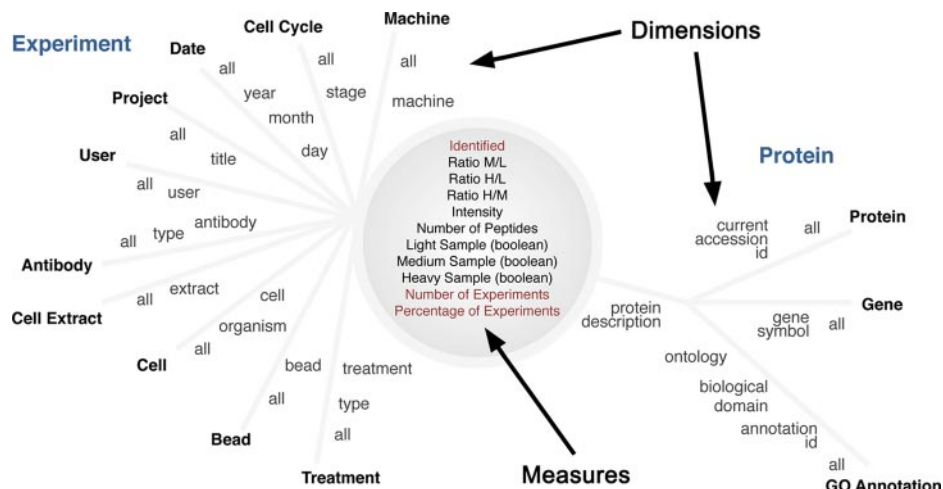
Experiment

Date
all
year
month
day

Cell Cycle
all
stage

Machine
all
machine

Dimensions

Project
all
title

User
all
user

Antibody
all
type
antibody

Cell Extract
all
extract

Cell
all
organism
cell

Bead
all
bead

Treatment
all
type
treatment

Identified
Ratio M/L
Ratio H/L
Ratio H/M
Intensity
Number of Peptides
Light Sample (boolean)
Medium Sample (boolean)
Heavy Sample (boolean)
Number of Experiments
Percentage of Experiments

Measures

Protein

Protein
all
current accession id

protein description

Gene
all
gene symbol

ontology
biological domain
annotation id
all
GO Annotation